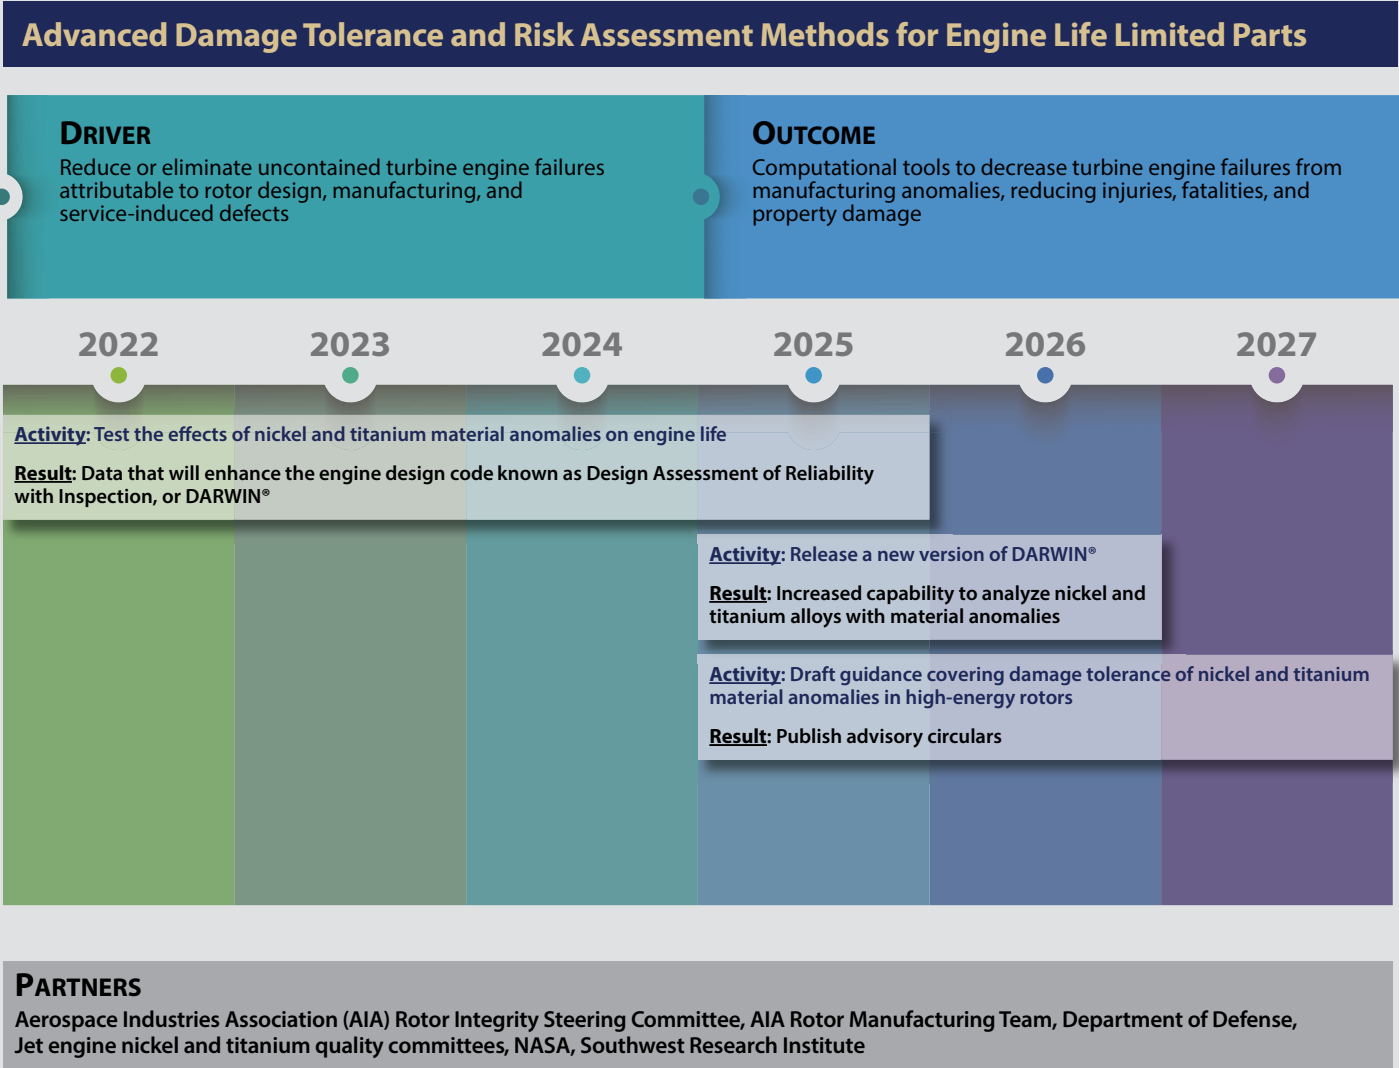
Advanced Damage Tolerance and Risk Assessment Methods for Engine Life Limited Parts

DRIVER
Reduce or eliminate uncontained turbine engine failures attributable to rotor design, manufacturing, and service-induced defects

OUTCOME
Computational tools to decrease turbine engine failures from manufacturing anomalies, reducing injuries, fatalities, and property damage

2022
2023
2024
2025
2026
2027

Activity: Test the effects of nickel and titanium material anomalies on engine life

Result: Data that will enhance the engine design code known as Design Assessment of Reliability with Inspection, or DARWIN®

Activity: Release a new version of DARWIN®

Result: Increased capability to analyze nickel and titanium alloys with material anomalies

Activity: Draft guidance covering damage tolerance of nickel and titanium material anomalies in high-energy rotors

Result: Publish advisory circulars

PARTNERS
Aerospace Industries Association (AIA) Rotor Integrity Steering Committee, AIA Rotor Manufacturing Team, Department of Defense, Jet engine nickel and titanium quality committees, NASA, Southwest Research Institute